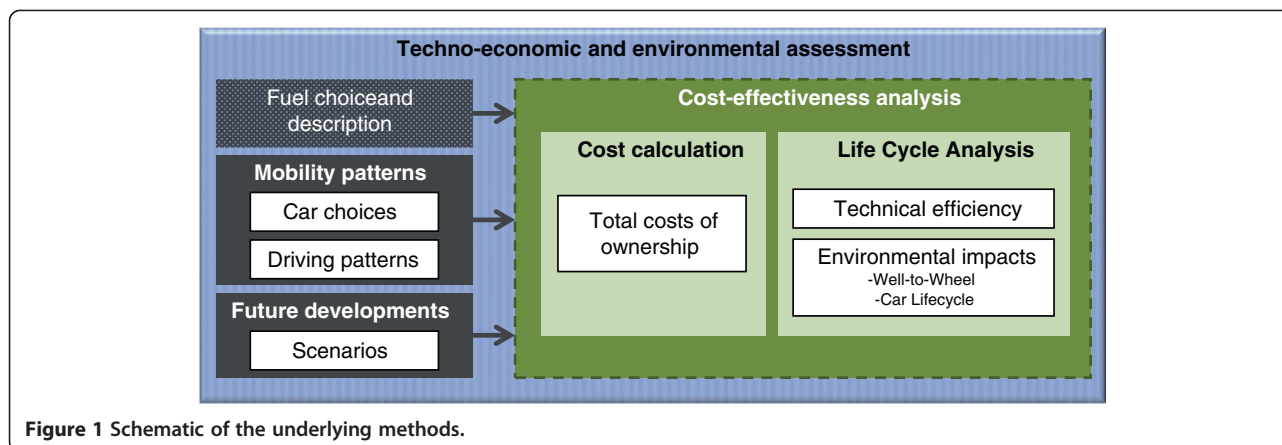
Techno-economic and environmental assessment

Fuel choiceand description

Mobility patterns

Car choices

Driving patterns

Future developments

Scenarios

Cost-effectiveness analysis

Cost calculation

Total costs of ownership

Life Cycle Analysis

Technical efficiency

Environmental impacts
-Well-to-Wheel
-Car Lifecycle

**Figure 1 Schematic of the underlying methods.**